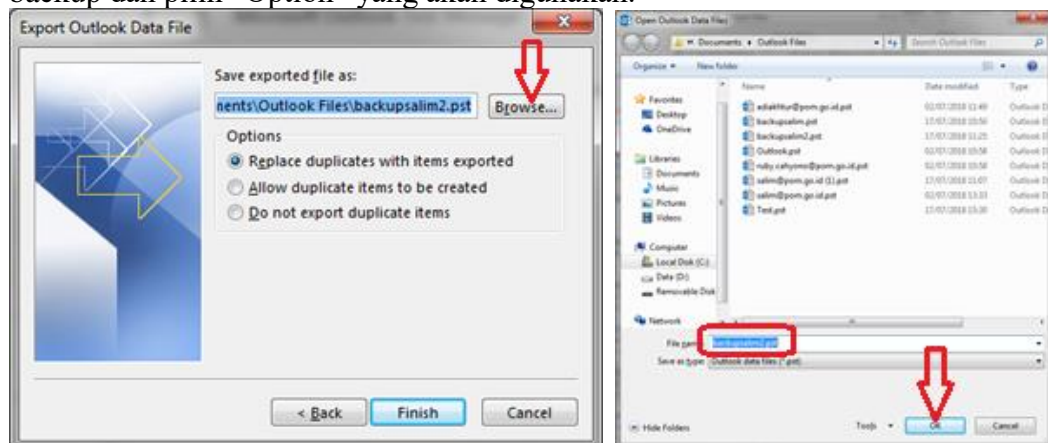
backup dan pilih "Option" yang akan digunakan.

Export Outlook Data File

Save exported file as:

nents\Outlook Files\backupsalim2.pst

Browse...

Options

Replace duplicates with items exported

Allow duplicate items to be created

Do not export duplicate items

< Back

Finish

Cancel

Open Outlook Data Files

Documents ▸ Outlook Files

Search Outlook Files

Organize ▾ New folder

Favorites
Desktop
OneDrive

Libraries
Documents
Music
Pictures
Videos

Computer
Local Disk (C:)
Data (D:)
Removable Disk

Network

| Name | Date modified | Type |
|---|---|---|
| adiakhtur@pom.go.id.pst | 02/07/2018 11:49 | Outlook D |
| backupsalim.pst | 17/07/2018 10:56 | Outlook D |
| backupsalim2.pst | 17/07/2018 11:25 | Outlook D |
| Outlook.pst | 02/07/2018 10:58 | Outlook D |
| ruby.cahyono@pom.go.id.pst | 02/07/2018 10:58 | Outlook D |
| salim@pom.go.id (1).pst | 17/07/2018 11:07 | Outlook D |
| salim@pom.go.id.pst | 02/07/2018 13:33 | Outlook D |
| Test.pst | 17/07/2018 13:30 | Outlook D |

File name: backupsalim2.pst

Save as type: Outlook data files (*.pst)

Hide Folders

Tools ▾

OK

Cancel